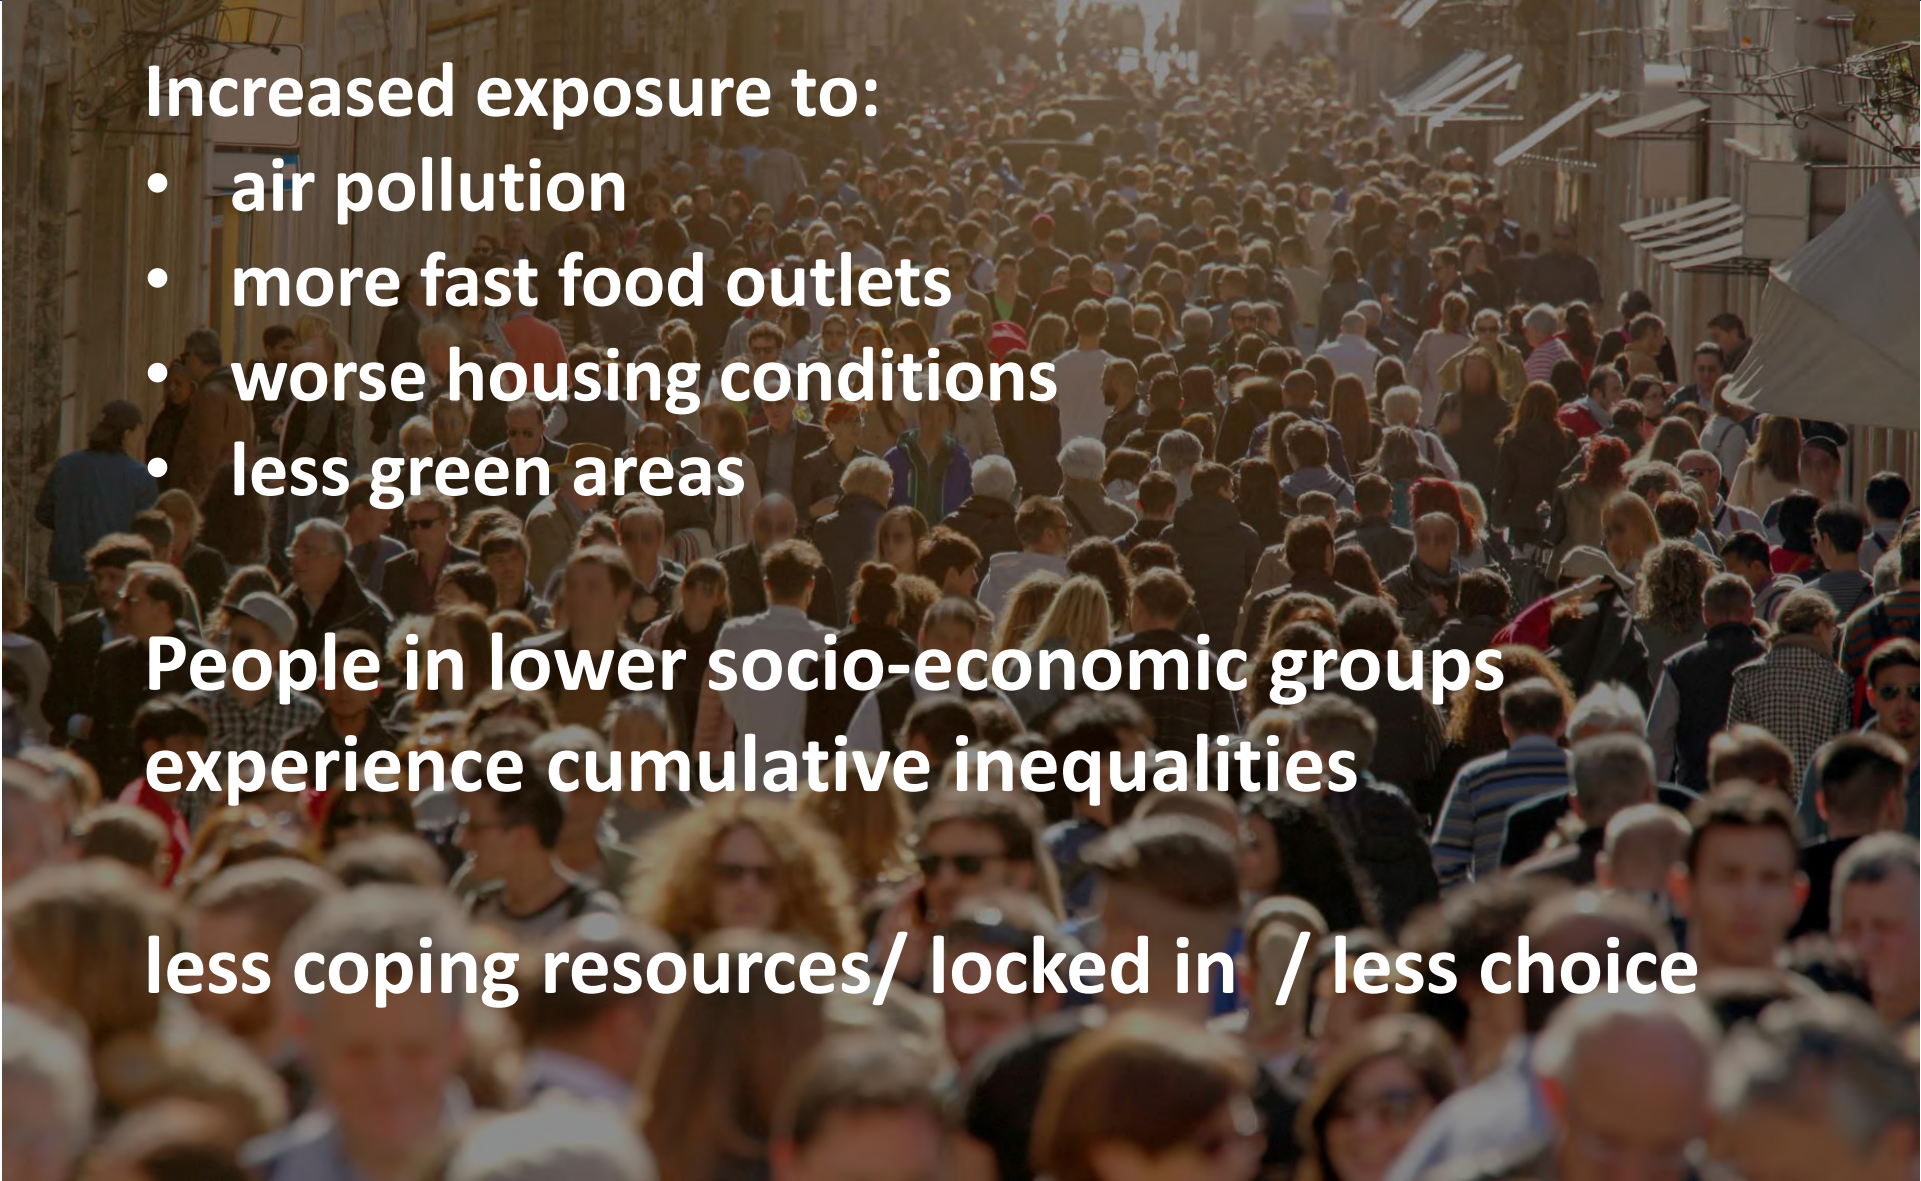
Increased exposure to:
• air pollution
• more fast food outlets
• worse housing conditions
• less green areas

People in lower socio-economic groups experience cumulative inequalities

less coping resources/ locked in / less choice